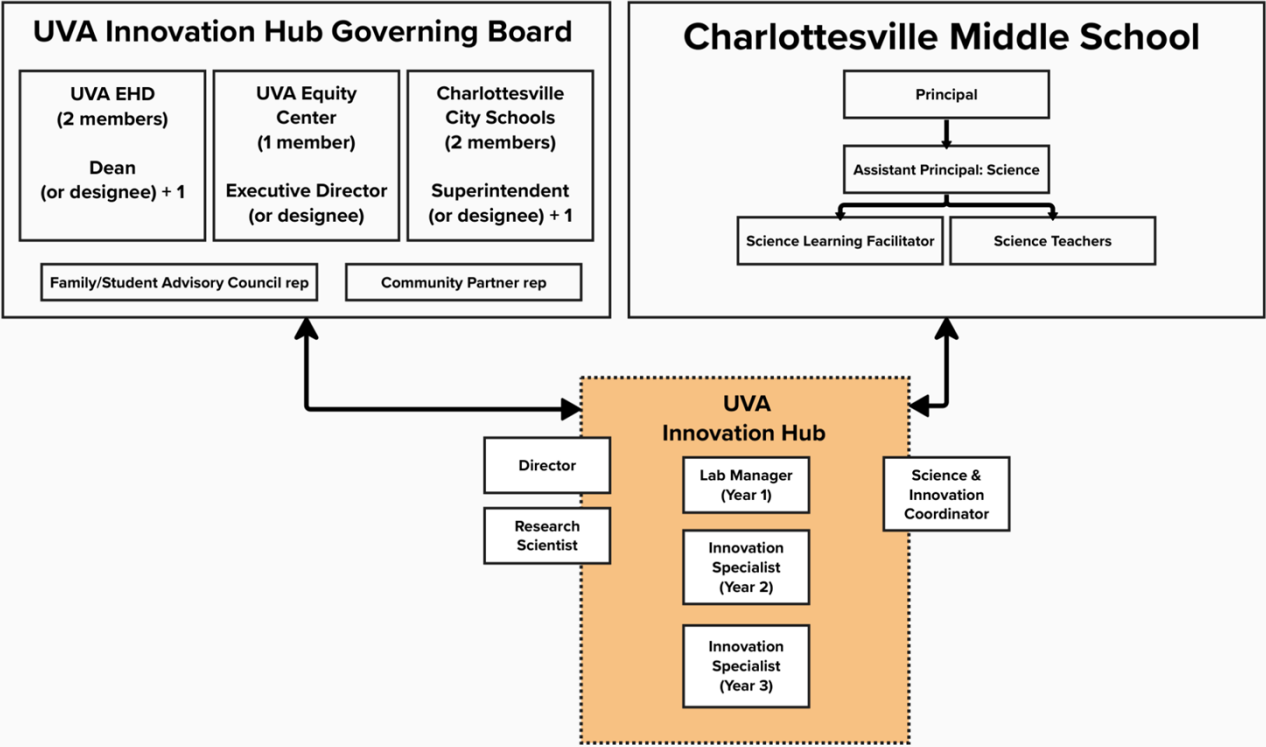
UVA Innovation Hub Governing Board

UVA EHD
(2 members)

Dean
(or designee) + 1

UVA Equity Center
(1 member)

Executive Director
(or designee)

Charlottesville City Schools
(2 members)

Superintendent
(or designee) + 1

Family/Student Advisory Council rep

Community Partner rep

Charlottesville Middle School

Principal

Assistant Principal: Science

Science Learning Facilitator

Science Teachers

UVA
Innovation Hub

Director

Research Scientist

Lab Manager
(Year 1)

Innovation Specialist
(Year 2)

Innovation Specialist
(Year 3)

Science & Innovation Coordinator